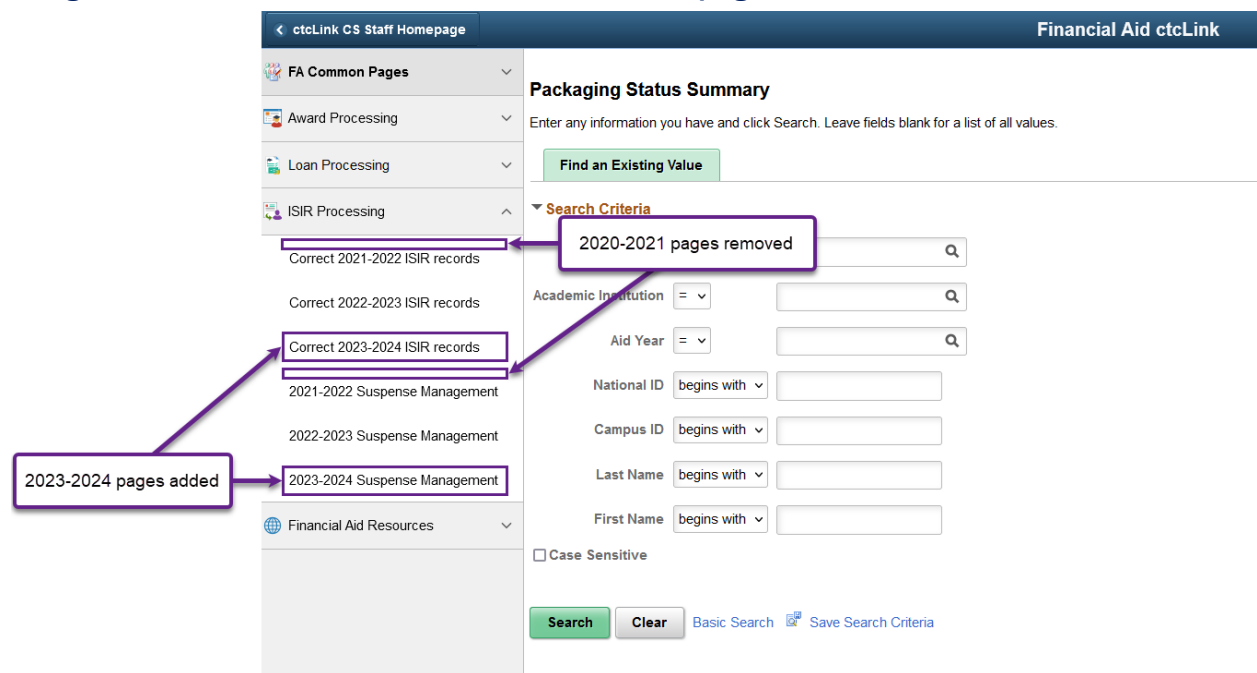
< ctcLink CS Staff Homepage

Financial Aid ctcLink

FA Common Pages

Award Processing

Loan Processing

ISIR Processing

Correct 2021-2022 ISIR records

Correct 2022-2023 ISIR records

Correct 2023-2024 ISIR records

2021-2022 Suspense Management

2022-2023 Suspense Management

2023-2024 Suspense Management

Financial Aid Resources

2023-2024 pages added

2020-2021 pages removed

Packaging Status Summary

Enter any information you have and click Search. Leave fields blank for a list of all values.

Find an Existing Value

Search Criteria

Academic Institution =

Aid Year =

National ID begins with

Campus ID begins with

Last Name begins with

First Name begins with

Case Sensitive

Search Clear Basic Search Save Search Criteria